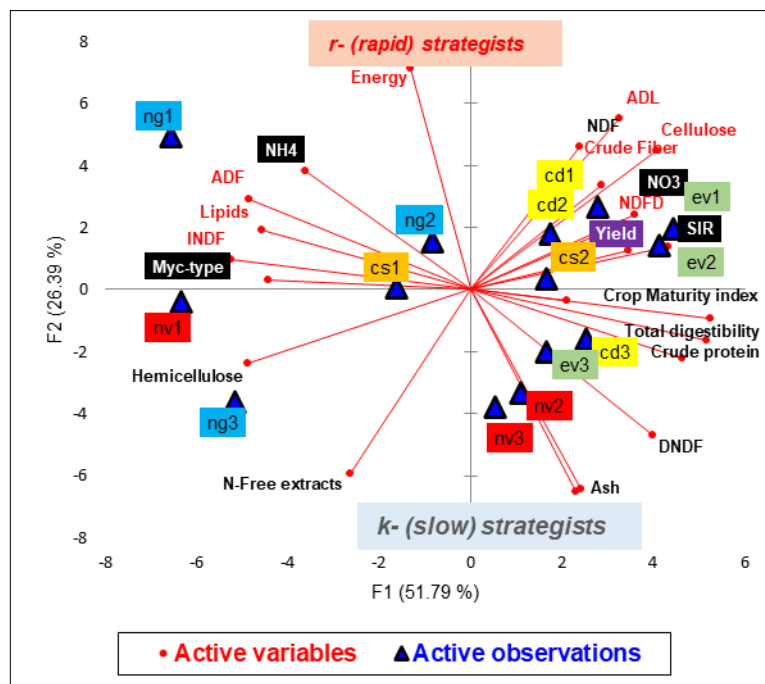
r- (rapid) strategists

Energy

ADL

NDF

Cellulose

Crude Fiber

ng1

NH4

ADF

Lipids

INDF

Myc-type

nv1

ng2

cs1

cd1

cd2

NO3

ev1

NDFD

Yield

SIR

cs2

ev2

Crop Maturity index

Total digestibility

Crude protein

cd3

ev3

Hemicellulose

ng3

nv2

nv3

DNDF

N-Free extracts

Ash

k- (slow) strategists

F2 (26.39 %)

F1 (51.79 %)

8
6
4
2
0
-2
-4
-6
-8

-8
-6
-4
-2
0
2
4
6

Active variables
Active observations